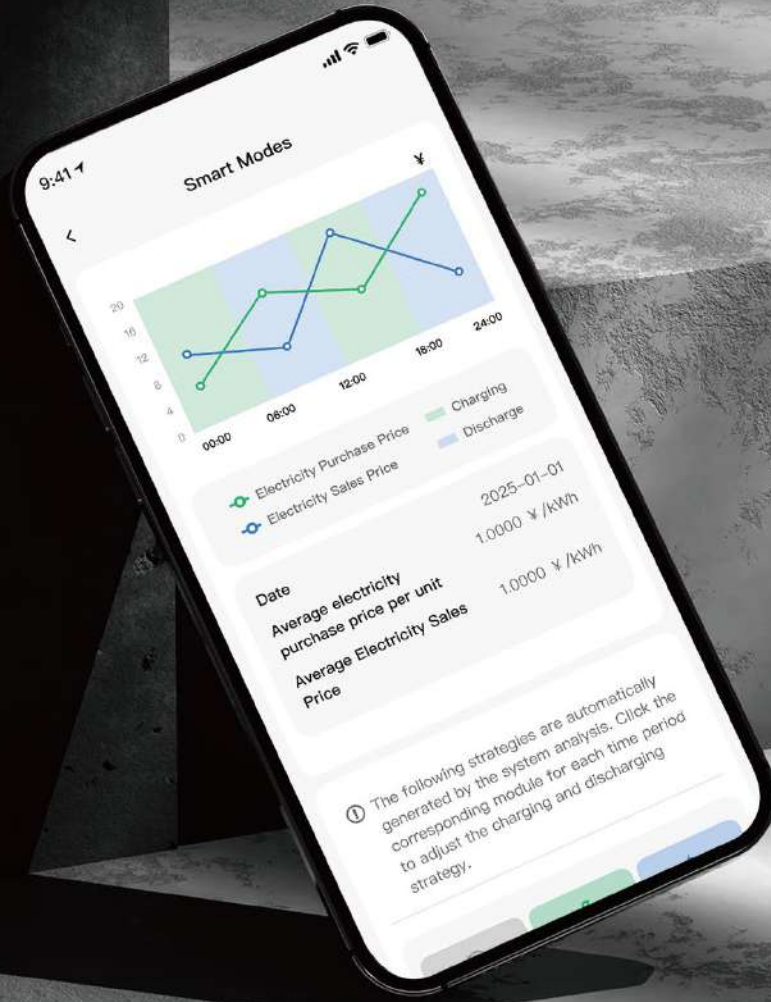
9:41

Smart Modes

<

¥

20
16
12
8
4
0

00:00
06:00
12:00
18:00
24:00

Electricity Purchase Price
Electricity Sales Price
Charging
Discharge

Date
2025-01-01

Average electricity purchase price per unit
1.0000 ¥/kWh

Average Electricity Sales Price
1.0000 ¥/kWh

The following strategies are automatically generated by the system analysis. Click the corresponding module for each time period to adjust the charging and discharging strategy.